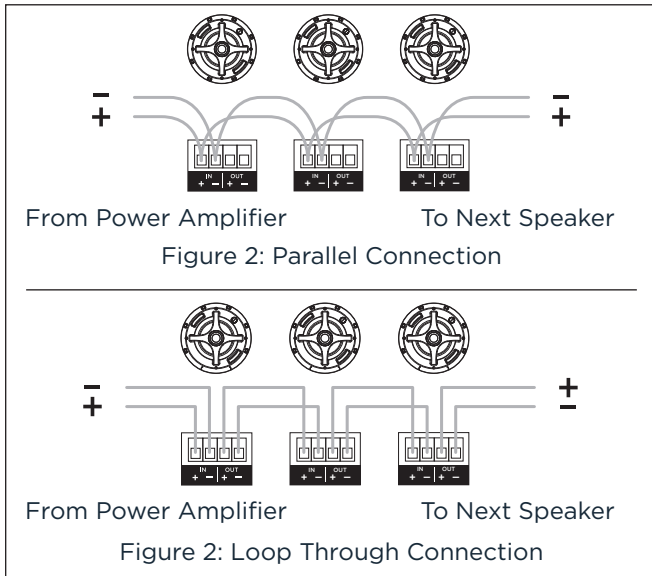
−
+

IN OUT
+ − + −

IN OUT
+ − + −

IN OUT
+ − + −

−
+

From Power Amplifier

To Next Speaker

Figure 2: Parallel Connection

−
+

IN OUT
+ − + −

IN OUT
+ − + −

IN OUT
+ − + −

+
−

From Power Amplifier

To Next Speaker

Figure 2: Loop Through Connection